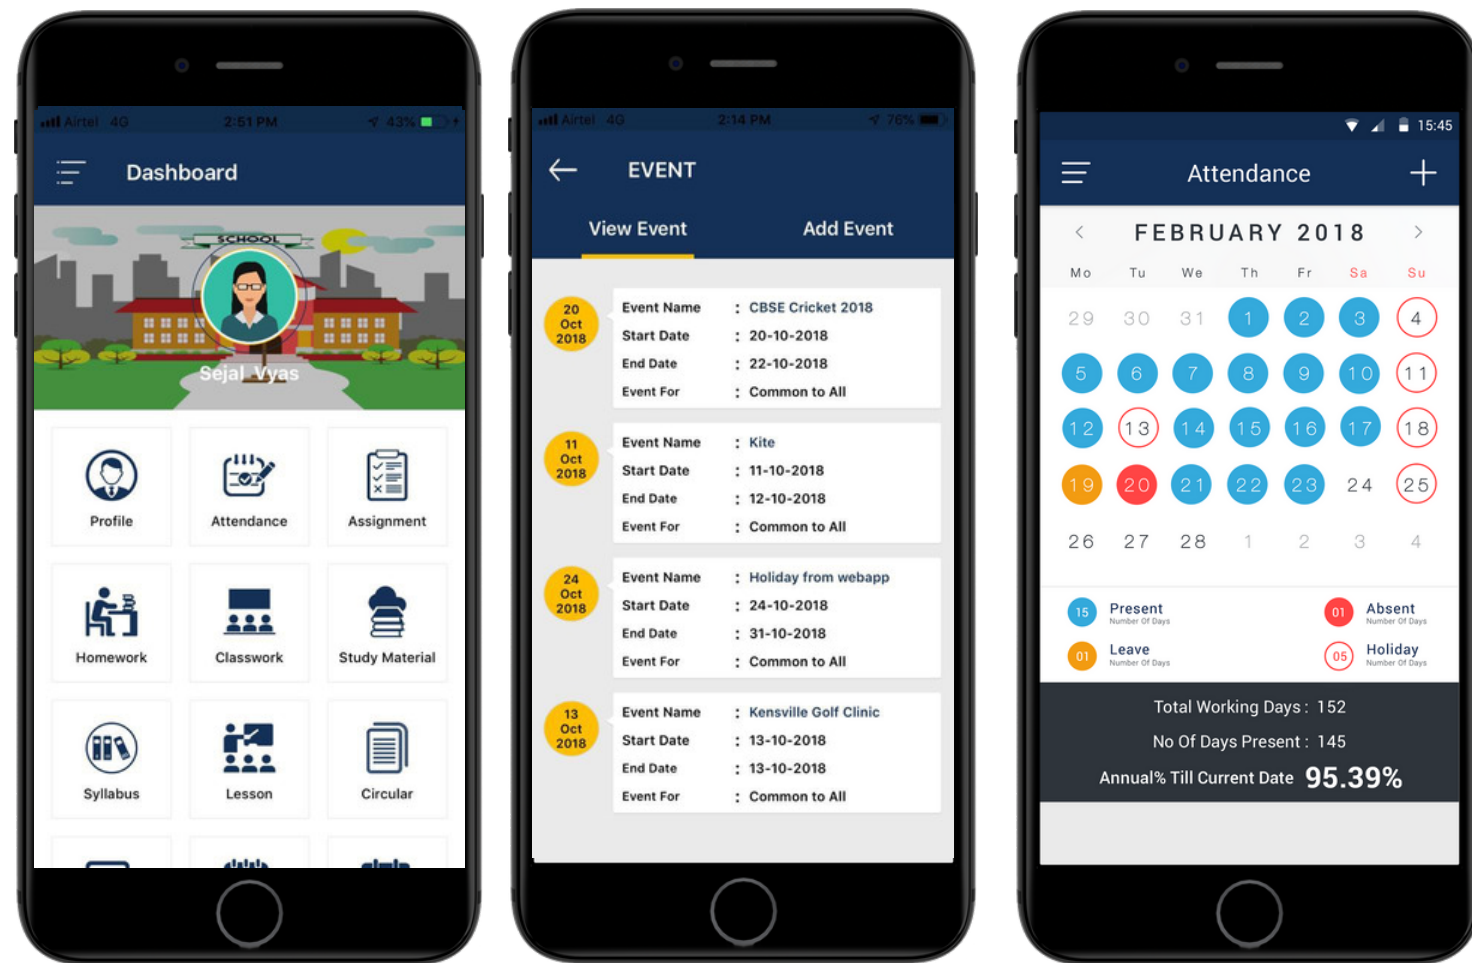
Airtel 4G 2:51 PM 43%

Dashboard

SCHOOL

Sejal Vyas

Profile

Attendance

Assignment

Homework

Classwork

Study Material

Syllabus

Lesson

Circular

Airtel 4G 2:14 PM 76%

EVENT

View Event

Add Event

20 Oct 2018

Event Name : CBSE Cricket 2018
Start Date : 20-10-2018
End Date : 22-10-2018
Event For : Common to All

11 Oct 2018

Event Name : Kite
Start Date : 11-10-2018
End Date : 12-10-2018
Event For : Common to All

24 Oct 2018

Event Name : Holiday from webapp
Start Date : 24-10-2018
End Date : 31-10-2018
Event For : Common to All

13 Oct 2018

Event Name : Kensville Golf Clinic
Start Date : 13-10-2018
End Date : 13-10-2018
Event For : Common to All

15:45

Attendance

FEBRUARY 2018

| Mo | Tu | We | Th | Fr | Sa | Su |
|---|---|---|---|---|---|---|
| 29 | 30 | 31 | 1 | 2 | 3 | 4 |
| 5 | 6 | 7 | 8 | 9 | 10 | 11 |
| 12 | 13 | 14 | 15 | 16 | 17 | 18 |
| 19 | 20 | 21 | 22 | 23 | 24 | 25 |
| 26 | 27 | 28 | 1 | 2 | 3 | 4 |

15 Present Number Of Days

01 Absent Number Of Days

01 Leave Number Of Days

05 Holiday Number Of Days

Total Working Days : 152

No Of Days Present : 145

Annual% Till Current Date 95.39%